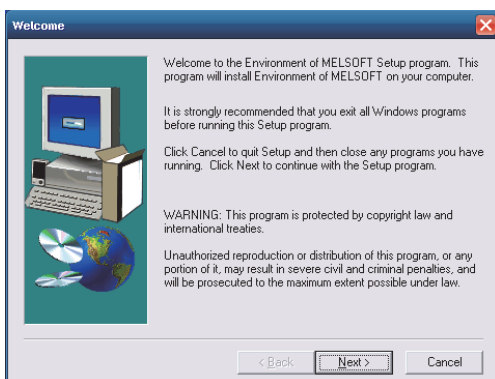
Welcome

Welcome to the Environment of MELSOFT Setup program. This program will install Environment of MELSOFT on your computer.

It is strongly recommended that you exit all Windows programs before running this Setup program.

Click Cancel to quit Setup and then close any programs you have running. Click Next to continue with the Setup program.

WARNING: This program is protected by copyright law and international treaties.

Unauthorized reproduction or distribution of this program, or any portion of it, may result in severe civil and criminal penalties, and will be prosecuted to the maximum extent possible under law.

< Back
Next >
Cancel